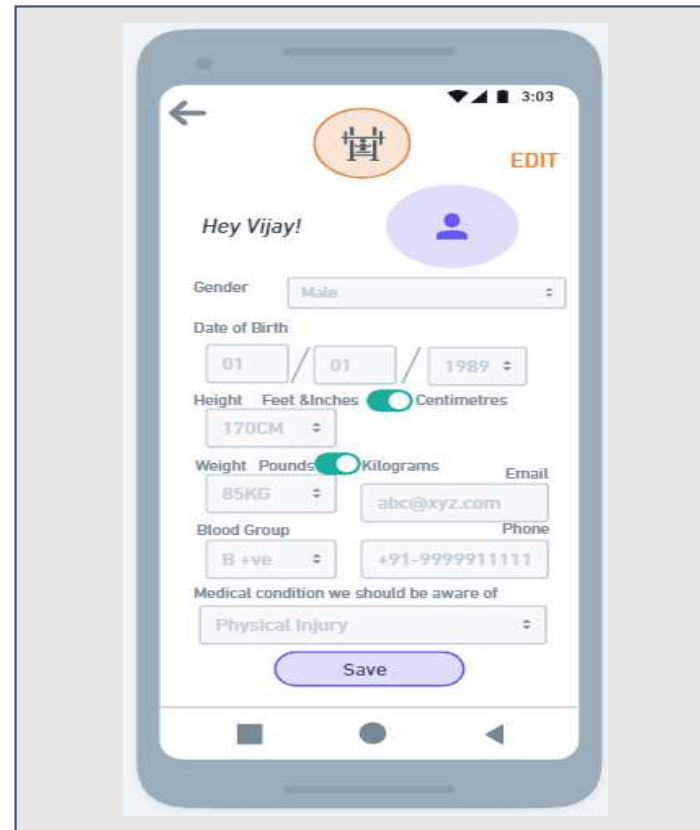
3:03

EDIT

Hey Vijay!

Gender Male

Date of Birth

01 / 01 / 1989

Height Feet &Inches Centimetres

170CM

Weight Pounds Kilograms

85KG

Email

abc@xyz.com

Blood Group

B +ve

Phone

+91-9999911111

Medical condition we should be aware of

Physical Injury

Save